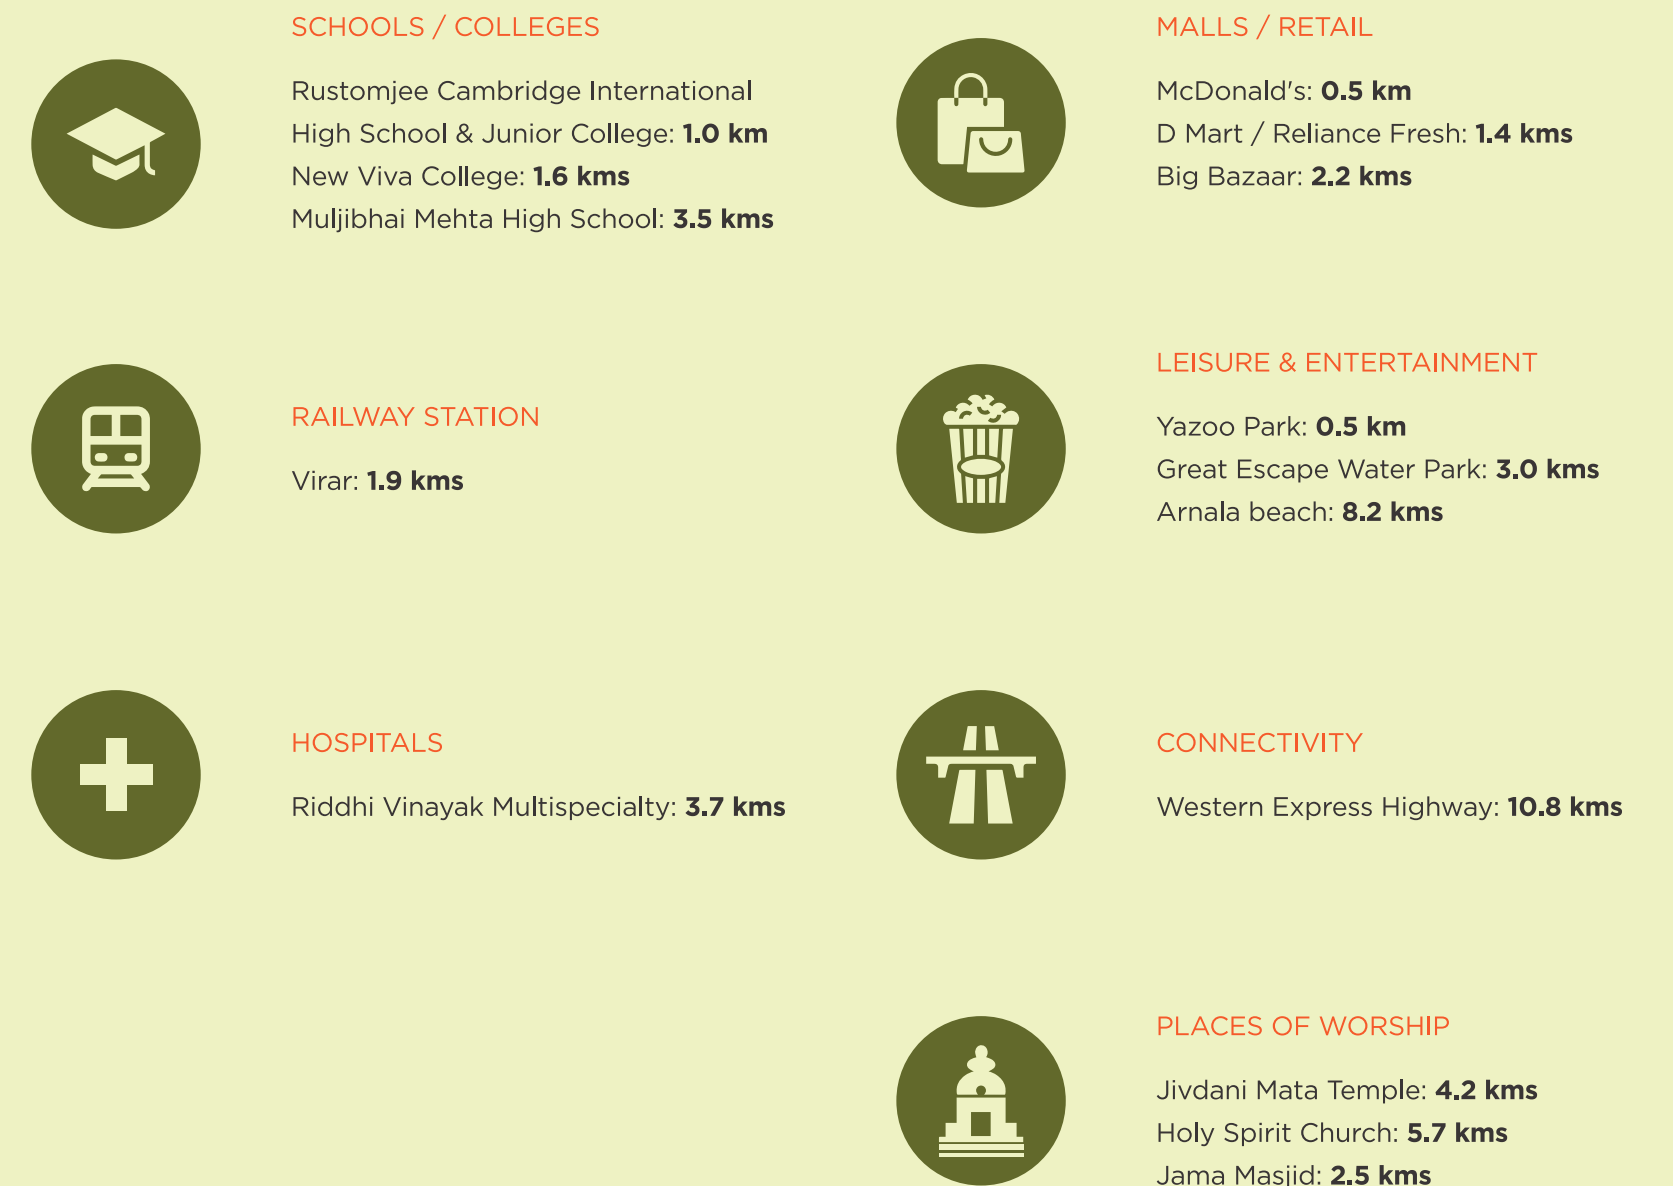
SCHOOLS / COLLEGES

Rustomjee Cambridge International High School & Junior College: **1.0 km**
New Viva College: **1.6 kms**
Muljibhai Mehta High School: **3.5 kms**

RAILWAY STATION

Virar: **1.9 kms**

HOSPITALS

Riddhi Vinayak Multispecialty: **3.7 kms**

MALLS / RETAIL

McDonald's: **0.5 km**
D Mart / Reliance Fresh: **1.4 kms**
Big Bazaar: **2.2 kms**

LEISURE & ENTERTAINMENT

Yazoo Park: **0.5 km**
Great Escape Water Park: **3.0 kms**
Arnala beach: **8.2 kms**

CONNECTIVITY

Western Express Highway: **10.8 kms**

PLACES OF WORSHIP

Jivdani Mata Temple: **4.2 kms**
Holy Spirit Church: **5.7 kms**
Jama Masjid: **2.5 kms**